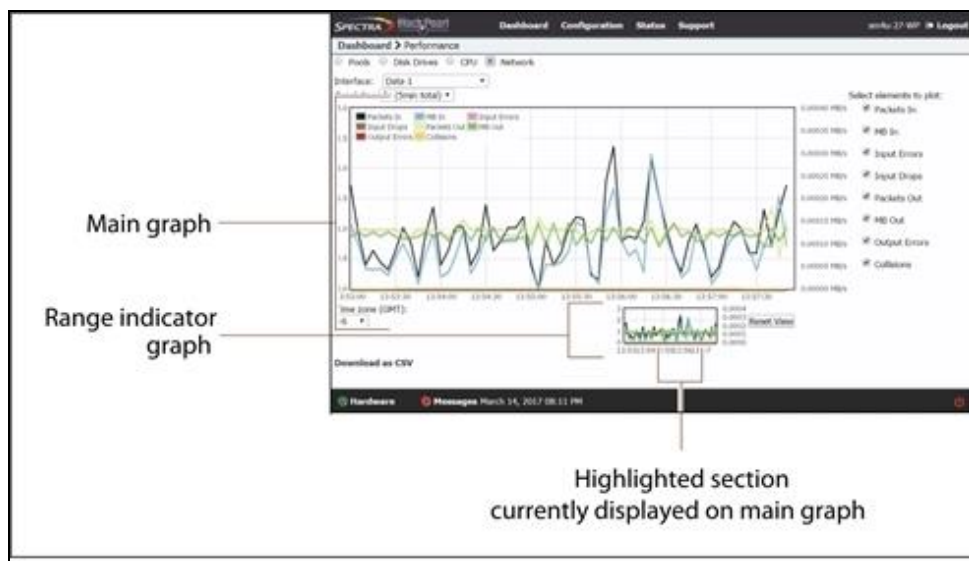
SPECTRA BlackPearl Dashboard Configuration Status Support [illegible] Logout

Dashboard > Performance

Pools Disk Drives CPU Network

Interface: Data 1

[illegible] (5min total)

Packets In MB In Input Errors
Input Drops Packets Out MB Out
Output Errors Collisions

Select elements to plot:
Packets In
MB In
Input Errors
Input Drops
Packets Out
MB Out
Output Errors
Collisions

Time zone (GMT):

Reset View

Download as CSV

Hardware Messages March 14, 2017 08:11 PM

Main graph

Range indicator graph

Highlighted section currently displayed on main graph